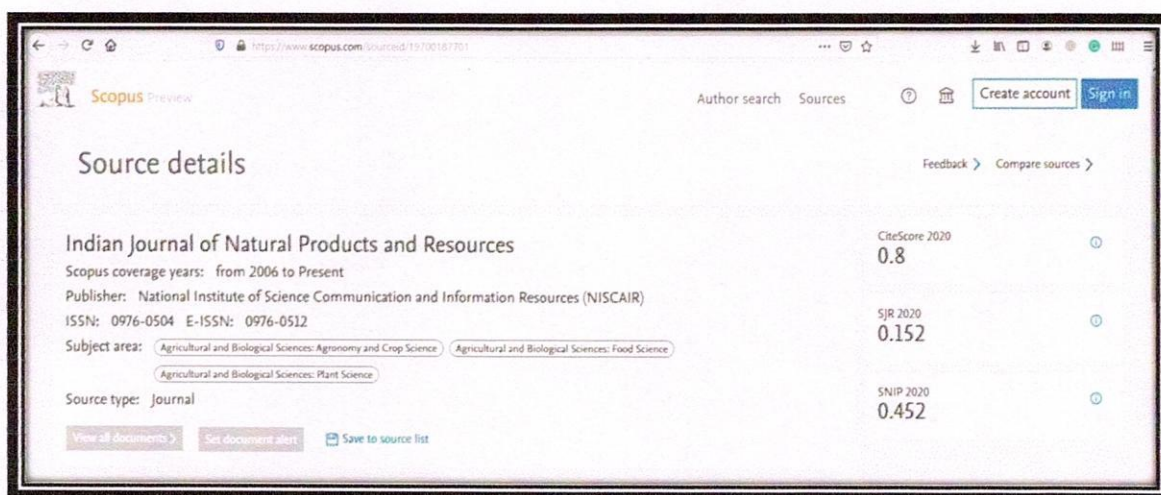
https://www.scopus.com/sourceid/19700187701

Scopus Preview

Author search Sources

Create account Sign in

Source details

Feedback > Compare sources >

Indian Journal of Natural Products and Resources

Scopus coverage years: from 2006 to Present

Publisher: National Institute of Science Communication and Information Resources (NISCAIR)

ISSN: 0976-0504 E-ISSN: 0976-0512

Subject area: Agricultural and Biological Sciences: Agronomy and Crop Science Agricultural and Biological Sciences: Food Science Agricultural and Biological Sciences: Plant Science

Source type: Journal

View all documents > Set document alert Save to source list

CiteScore 2020
0.8

SJR 2020
0.152

SNIP 2020
0.452